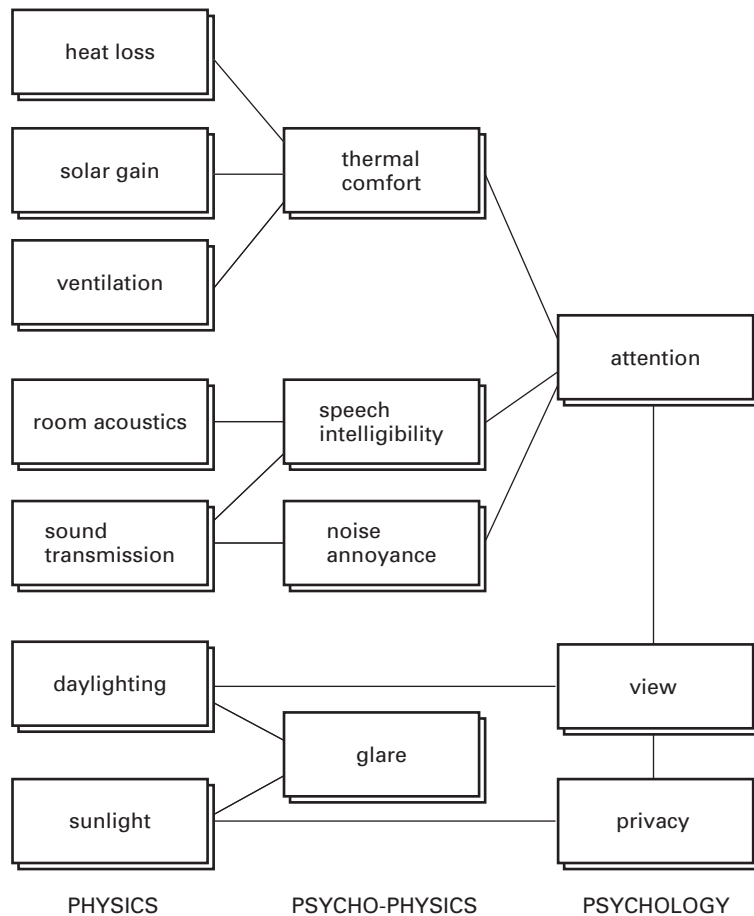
heat loss

solar gain

ventilation

thermal comfort

attention

room acoustics

speech intelligibility

sound transmission

noise annoyance

daylighting

view

glare

sunlight

privacy

PHYSICS

PSYCHO-PHYSICS

PSYCHOLOGY